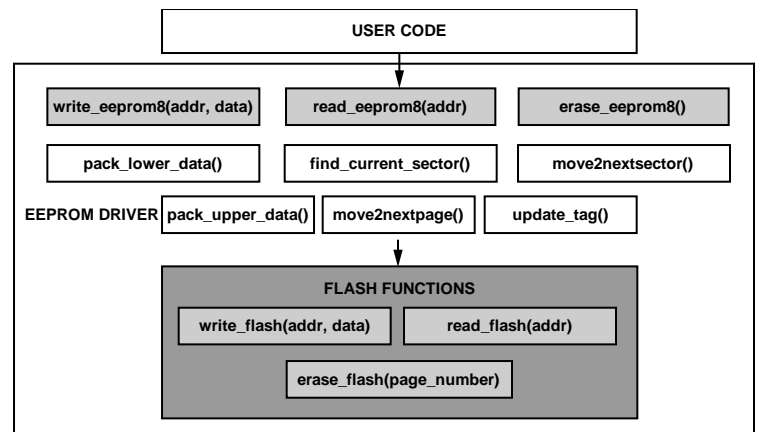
USER CODE

write_eeprom8(addr, data)

read_eeprom8(addr)

erase_eeprom8()

pack_lower_data()

find_current_sector()

move2nextsector()

EEPROM DRIVER

pack_upper_data()

move2nextpage()

update_tag()

FLASH FUNCTIONS

write_flash(addr, data)

read_flash(addr)

erase_flash(page_number)